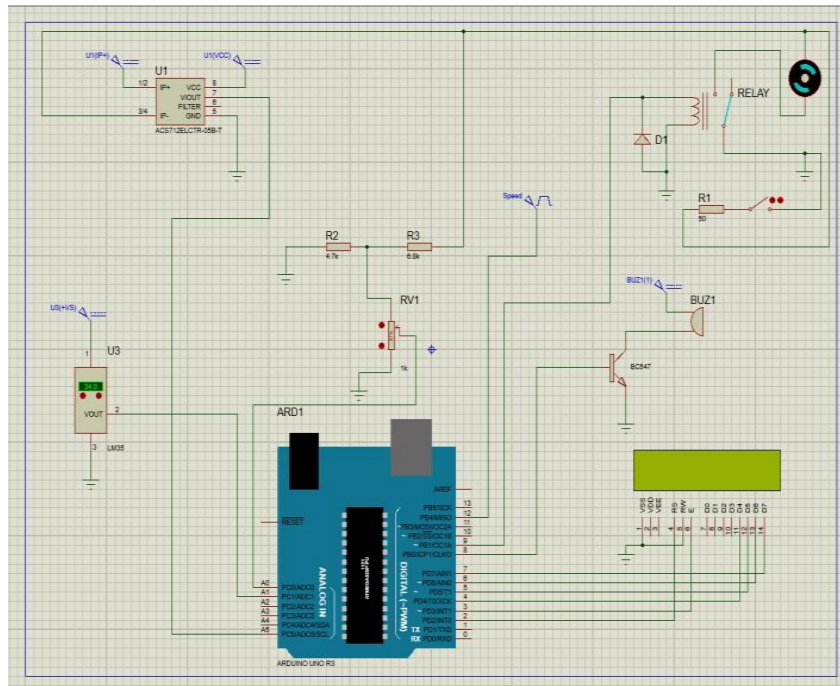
U1(IP+)
U1(VCC)
U1
1/2
IP+
VCC
8
VIOUT
7
FILTER
6
3/4
IP-
GND
5
ACS712ELCTR-05B-T
RELAY
D1
R1
50
Speed
R2
4.7k
R3
6.8k
RV1
1k
U3(+VS)
U3
1
34.0
VOUT
2
3
LM35
BUZ1(1)
BUZ1
BC547
ARD1
AREF
13
12
11
10
9
8
RESET
PB5/SCK
PB4/MISO
PB3/MOSI/OC2A
PB2/SS/OC1B
PB1/OC1A
PB0/ICP1/CLKO
7
6
5
4
3
2
1
0
PD7/AIN1
PD6/AIN0
PD5/T1
PD4/T0/XCK
PD3/INT1
PD2/INT0
PD1/TXD
PD0/RXD
A0
A1
A2
A3
A4
A5
PC0/ADC0
PC1/ADC1
PC2/ADC2
PC3/ADC3
PC4/ADC4/SDA
PC5/ADC5/SCL
ANALOG IN
DIGITAL (~PWM)
TX
RX
ARDUINO UNO R3
VSS
VDD
VEE
RS
RW
E
D0
D1
D2
D3
D4
D5
D6
D7
1
2
3
4
5
6
7
8
9
10
11
12
13
14